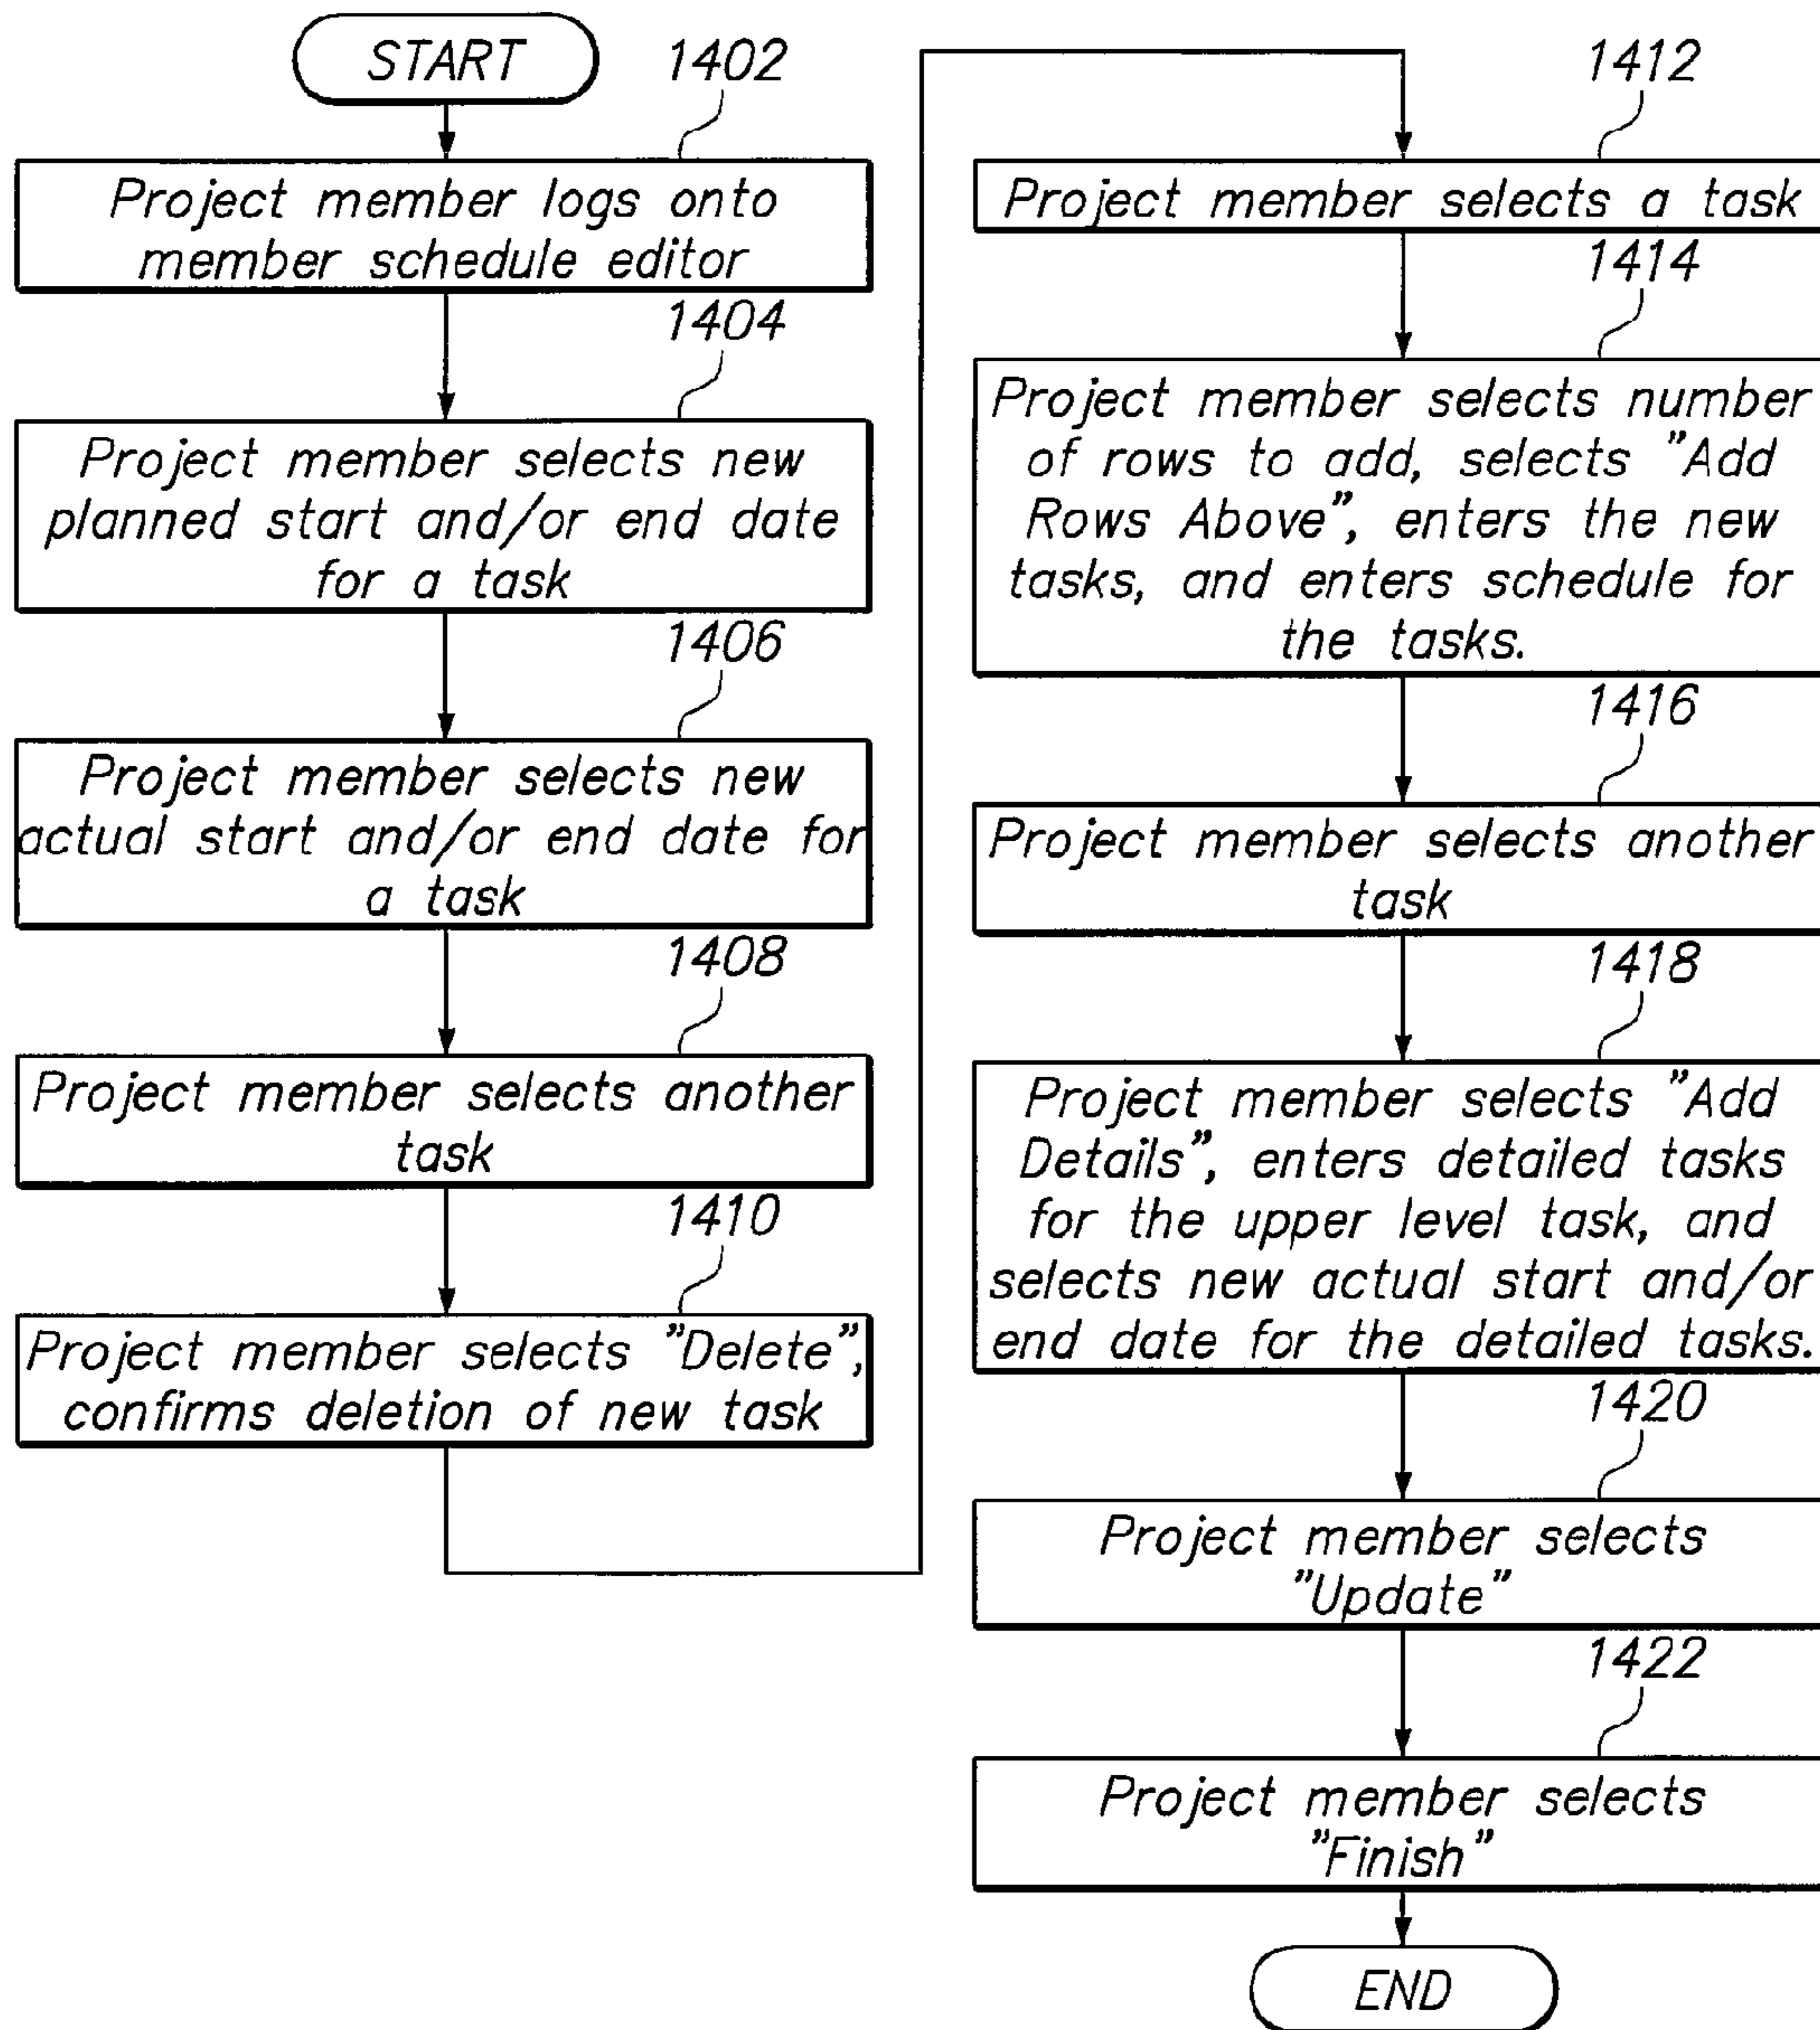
START

1402

Project member logs onto member schedule editor

1404

Project member selects new planned start and/or end date for a task

1406

Project member selects new actual start and/or end date for a task

1408

Project member selects another task

1410

Project member selects "Delete", confirms deletion of new task

1412

Project member selects a task

1414

Project member selects number of rows to add, selects "Add Rows Above", enters the new tasks, and enters schedule for the tasks.

1416

Project member selects another task

1418

Project member selects "Add Details", enters detailed tasks for the upper level task, and selects new actual start and/or end date for the detailed tasks.

1420

Project member selects "Update"

1422

Project member selects "Finish"

END